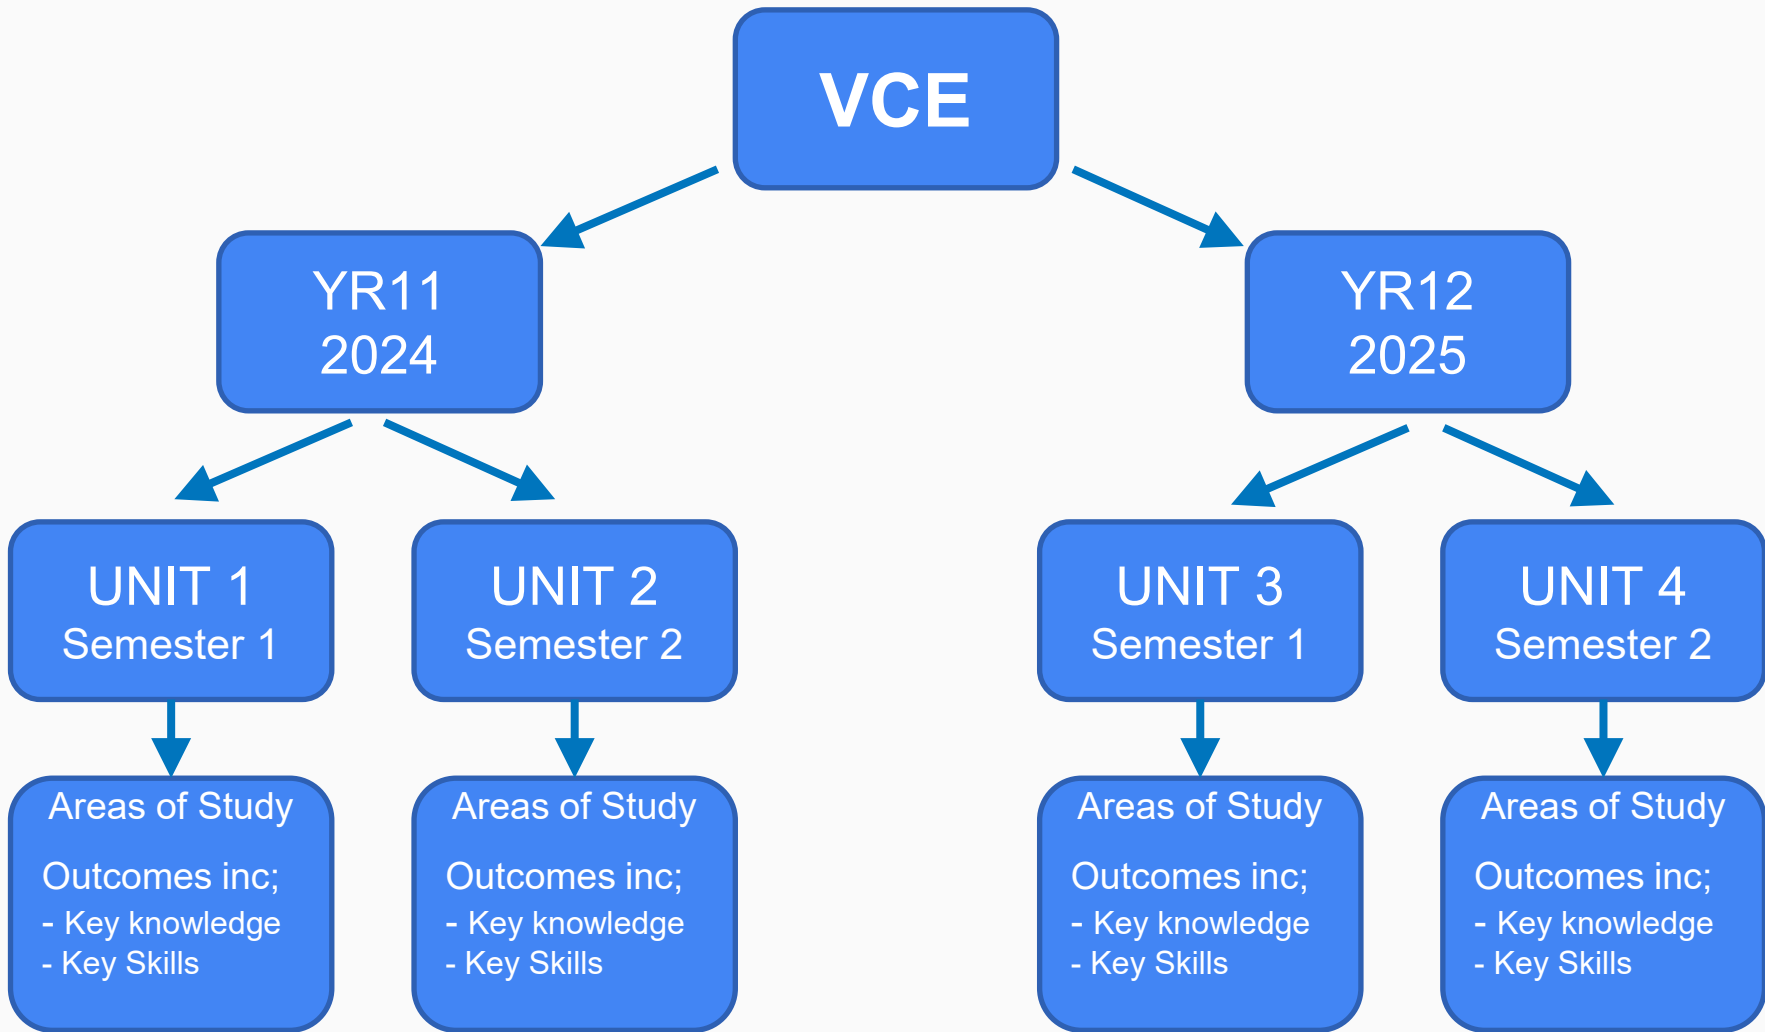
VCE

YR11
2024

YR12
2025

UNIT 1
Semester 1

UNIT 2
Semester 2

UNIT 3
Semester 1

UNIT 4
Semester 2

Areas of Study

Outcomes inc;
- Key knowledge
- Key Skills

Areas of Study

Outcomes inc;
- Key knowledge
- Key Skills

Areas of Study

Outcomes inc;
- Key knowledge
- Key Skills

Areas of Study

Outcomes inc;
- Key knowledge
- Key Skills